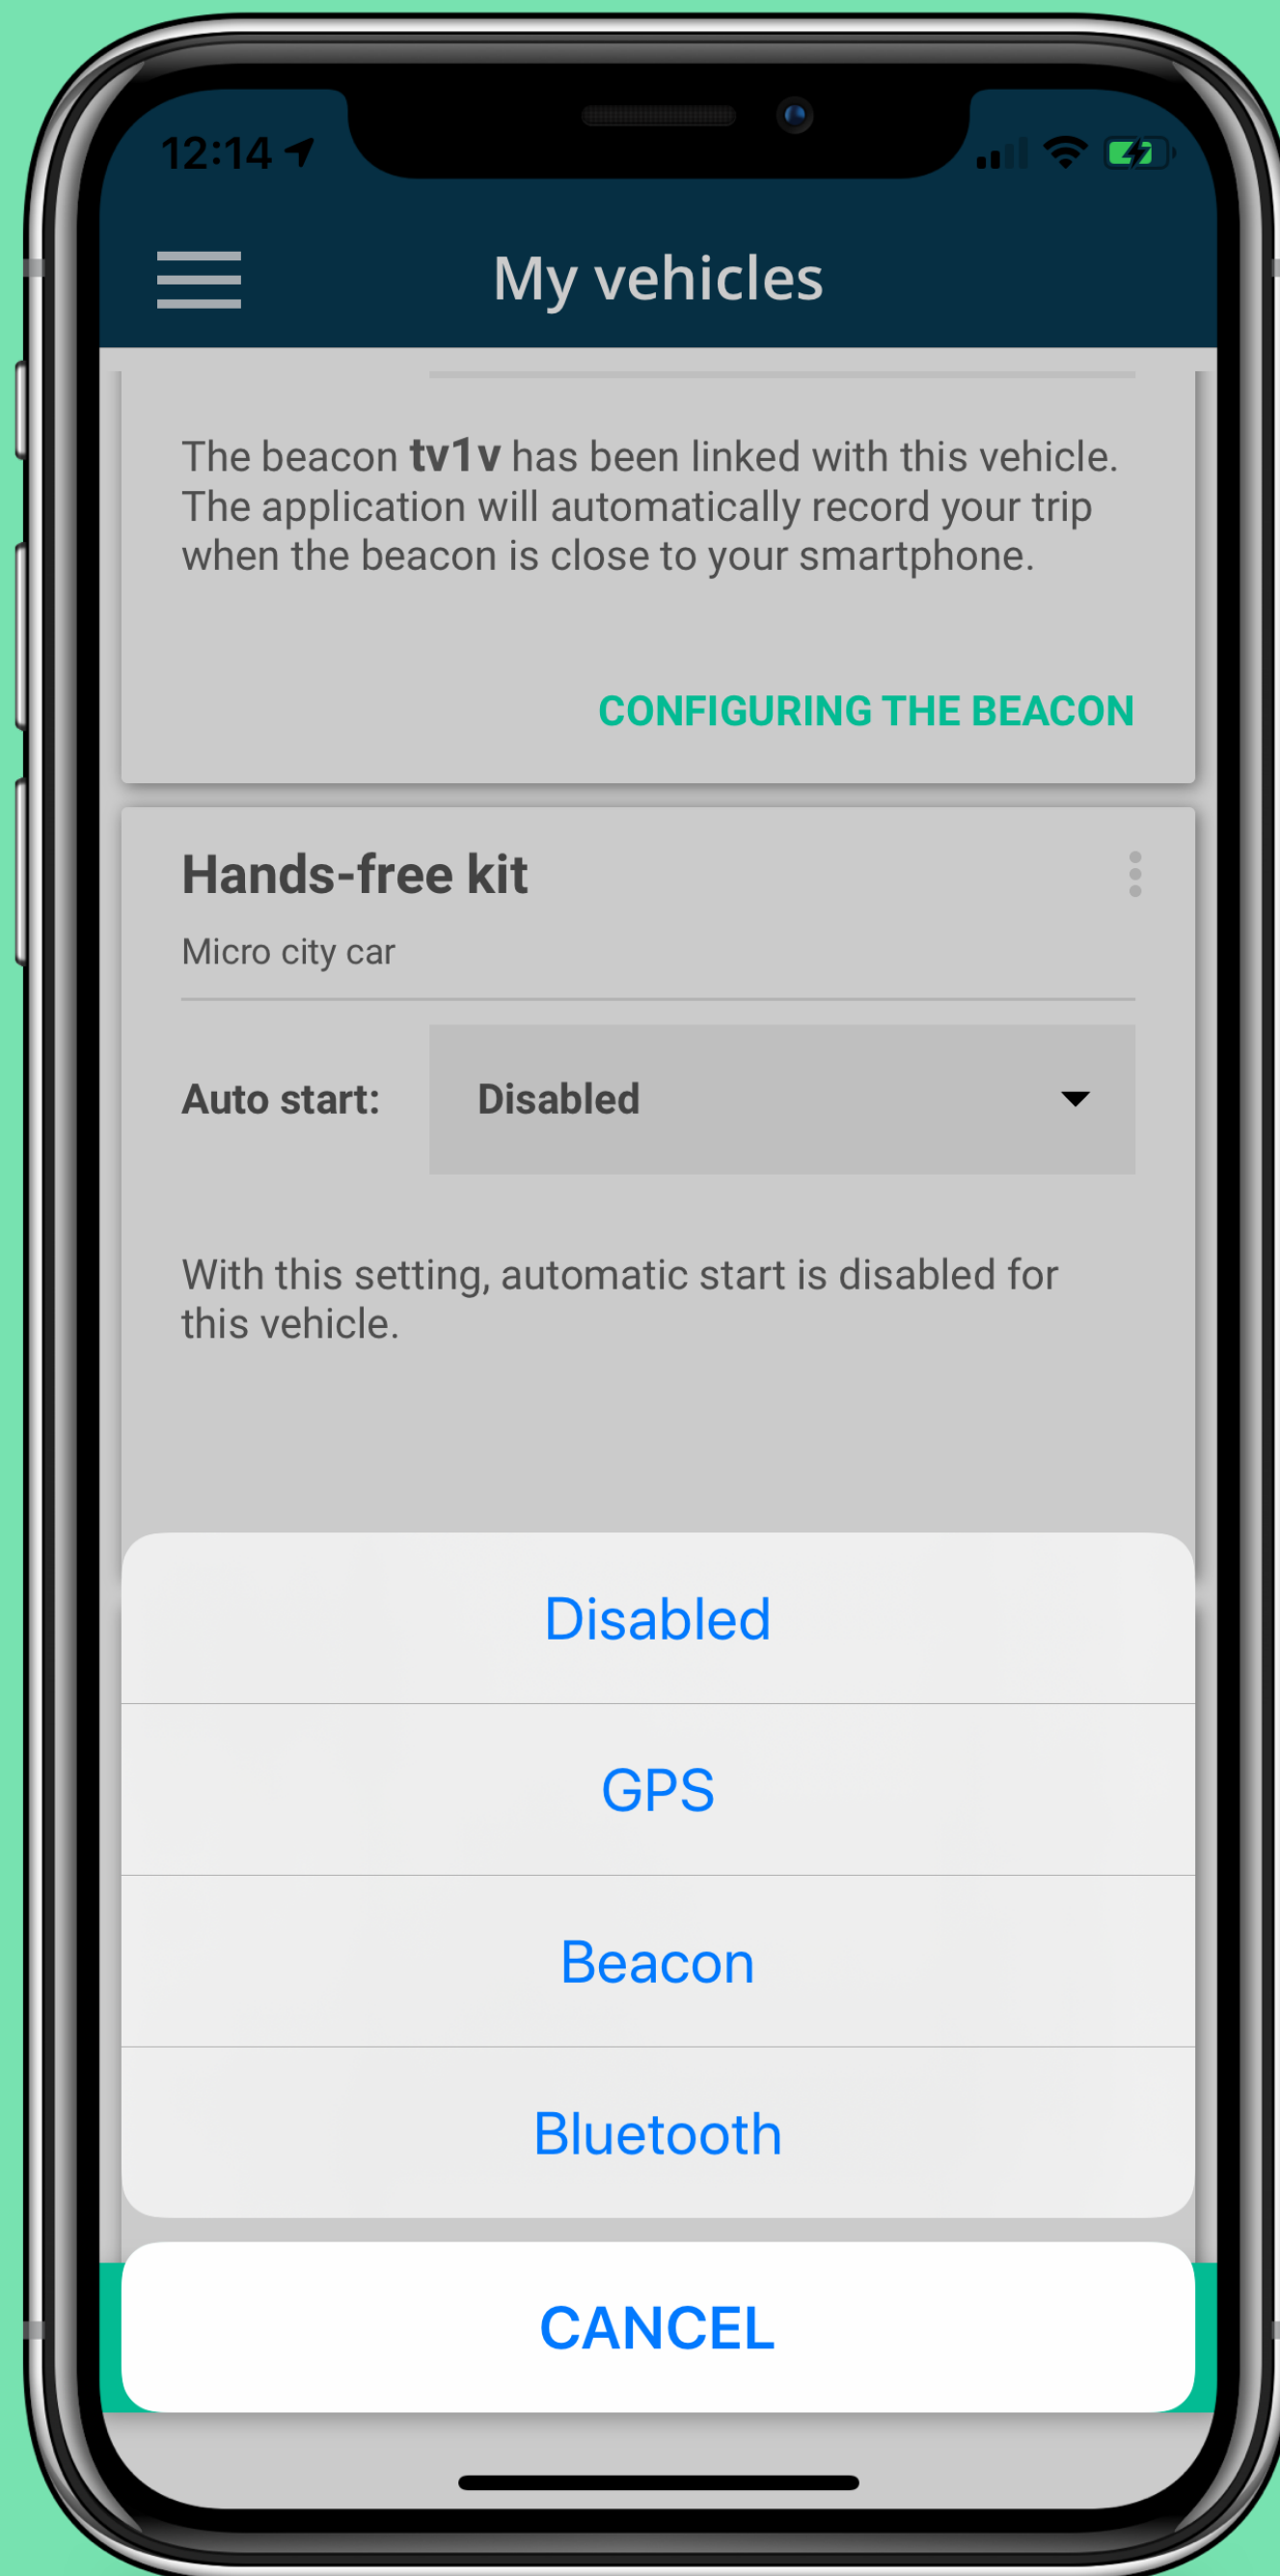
12:14

My vehicles

The beacon **tv1v** has been linked with this vehicle. The application will automatically record your trip when the beacon is close to your smartphone.

CONFIGURING THE BEACON

Hands-free kit

Micro city car

Auto start: Disabled

With this setting, automatic start is disabled for this vehicle.

Disabled

GPS

Beacon

Bluetooth

CANCEL